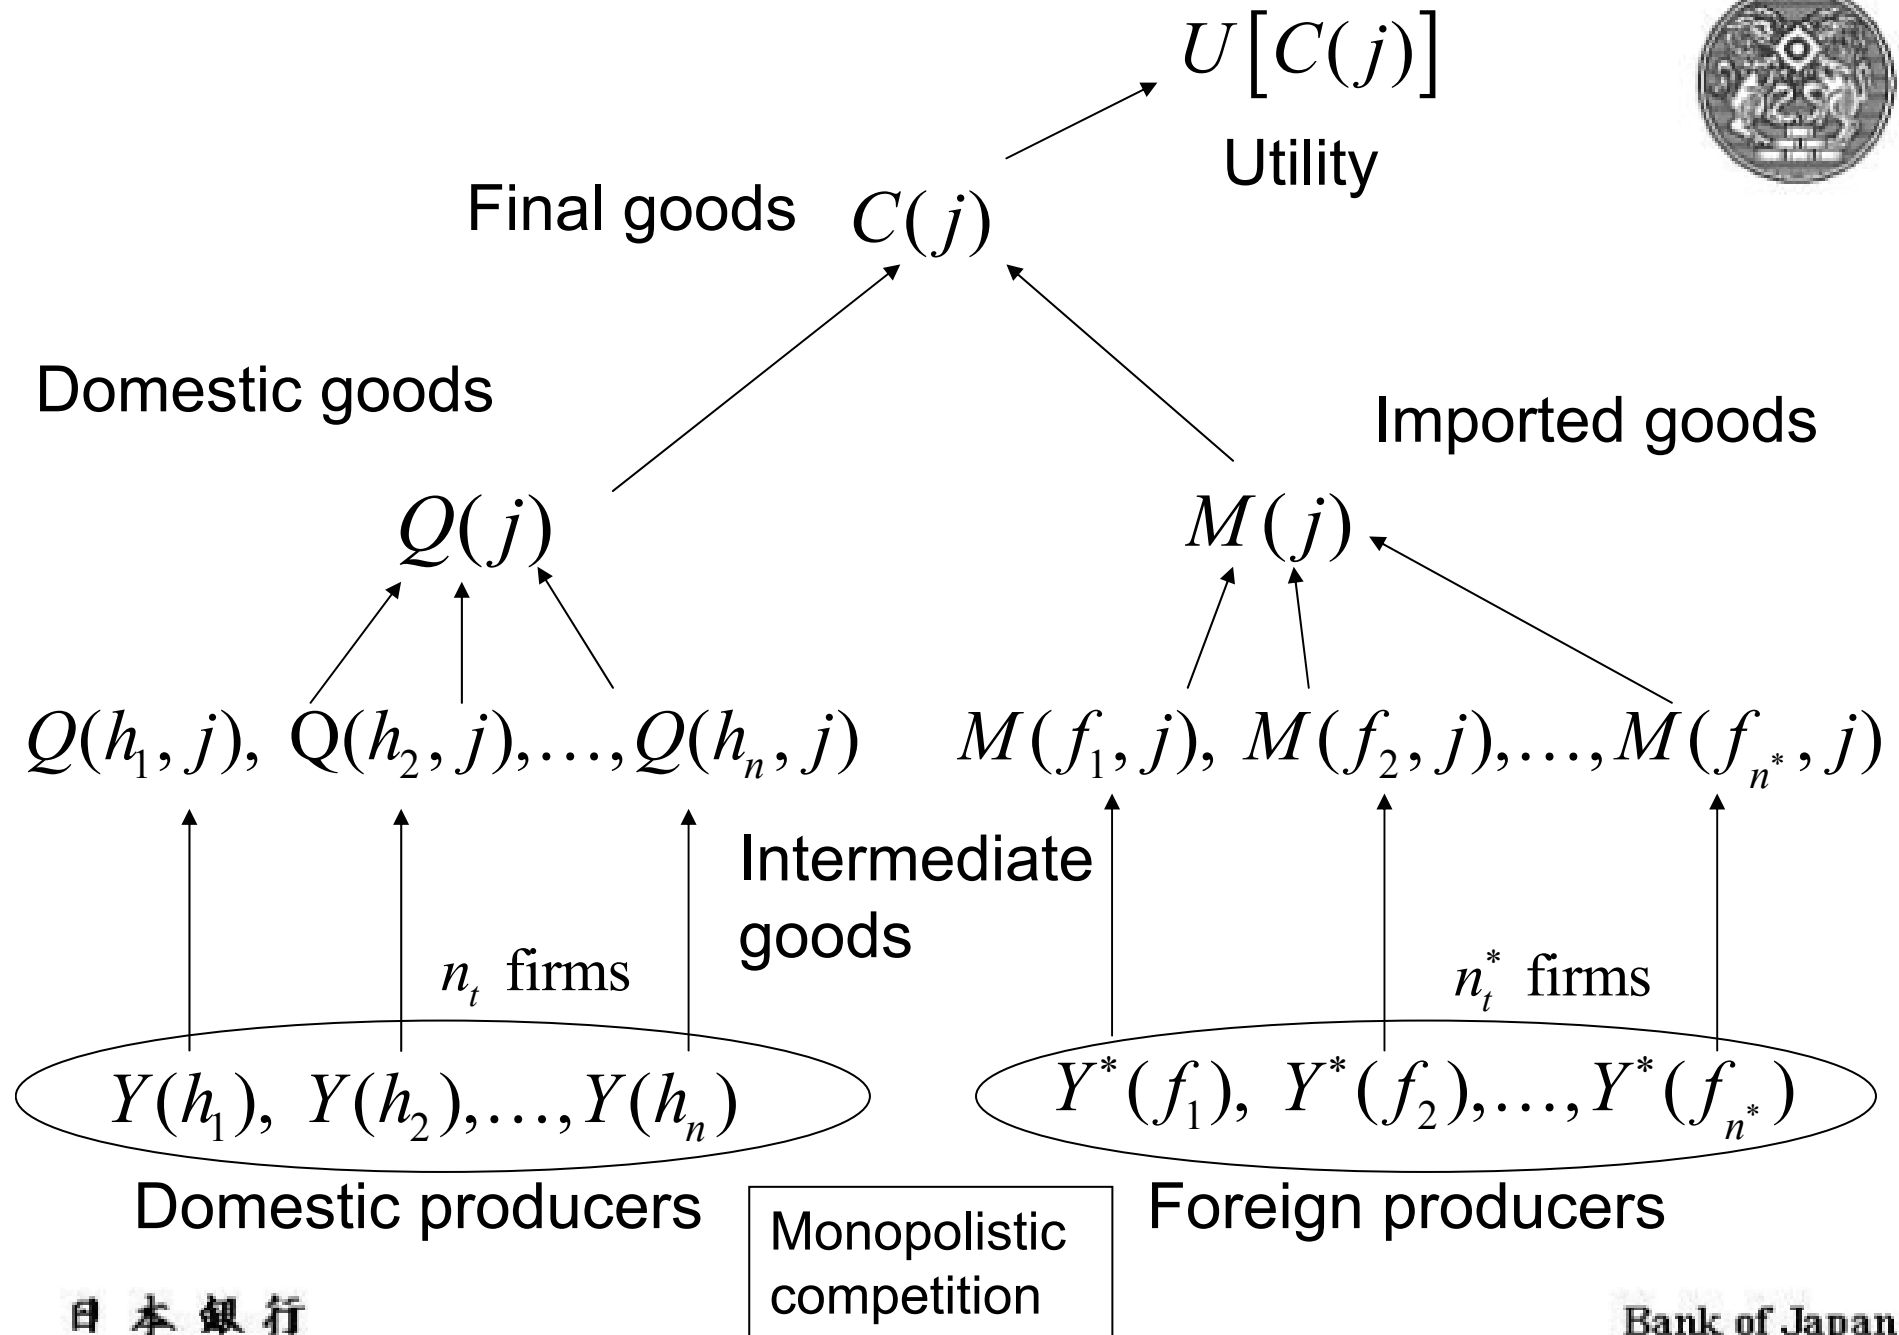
$U[C(j)]$

Utility

Final goods $C(j)$

Domestic goods

Imported goods

$Q(j)$

$M(j)$

$Q(h_1, j)$, $Q(h_2, j), \ldots, Q(h_n, j)$

$M(f_1, j)$, $M(f_2, j), \ldots, M(f_{n^*}, j)$

Intermediate goods

$n_t$ firms

$n_t^*$ firms

$Y(h_1)$, $Y(h_2), \ldots, Y(h_n)$

$Y^*(f_1)$, $Y^*(f_2), \ldots, Y^*(f_{n^*})$

Domestic producers

Monopolistic competition

Foreign producers

日本銀行

Bank of Japan